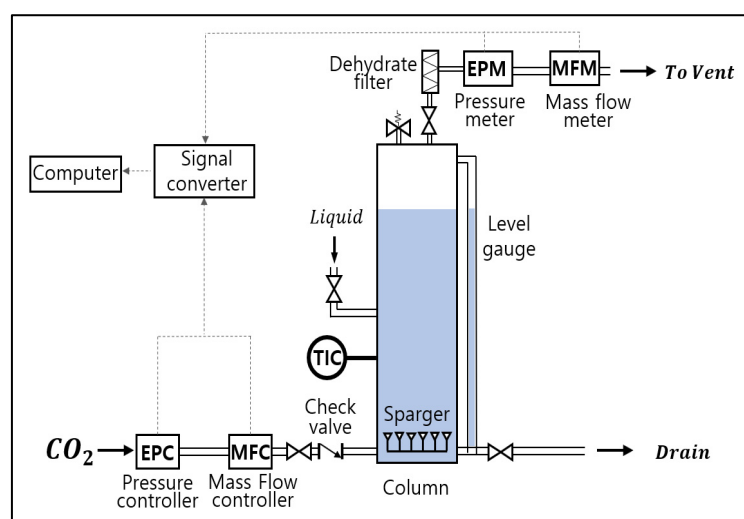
Dehydrate filter

EPM

Pressure meter

MFM

Mass flow meter

To Vent

Computer

Signal converter

Liquid

Level gauge

TIC

Check valve

Sparger

$CO_2$

EPC

Pressure controller

MFC

Mass Flow controller

Column

Drain